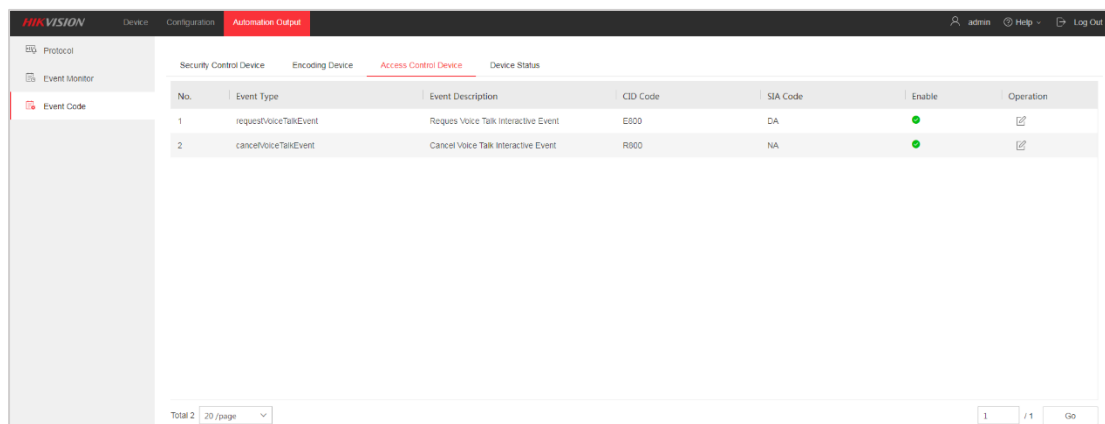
HIKVISION Device Configuration Automation Output

admin Help Log Out

Protocol
Event Monitor
Event Code

Security Control Device Encoding Device Access Control Device Device Status

| No. | Event Type | Event Description | CID Code | SIA Code | Enable | Operation |
|---|---|---|---|---|---|---|
| 1 | requestVoiceTalkEvent | Reques Voice Talk Interactive Event | E800 | DA | | |
| 2 | cancelVoiceTalkEvent | Cancel Voice Talk Interactive Event | R800 | NA | | |

Total 2 20 /page

1 /1 Go